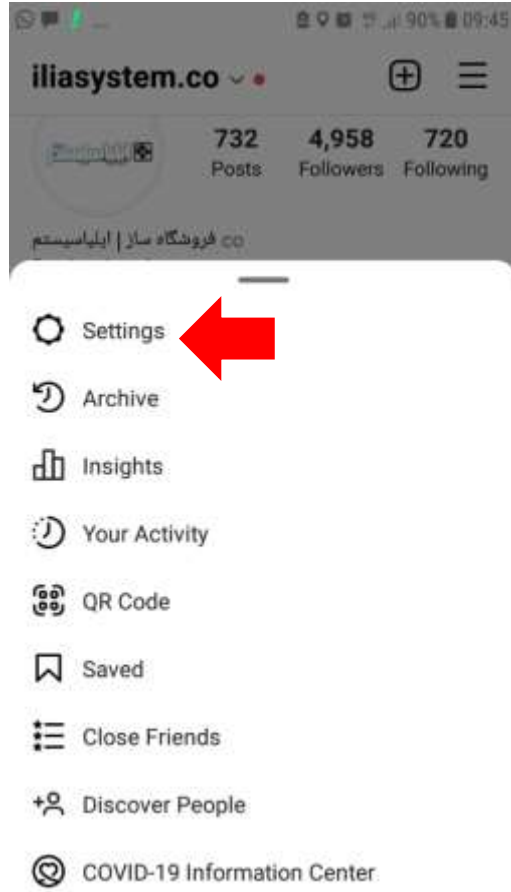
90% 09:45

iliasystem.co

732 Posts
4,958 Followers
720 Following

فروشگاه ساز | ایلیاسیستم co

Settings
Archive
Insights
Your Activity
QR Code
Saved
Close Friends
Discover People
COVID-19 Information Center